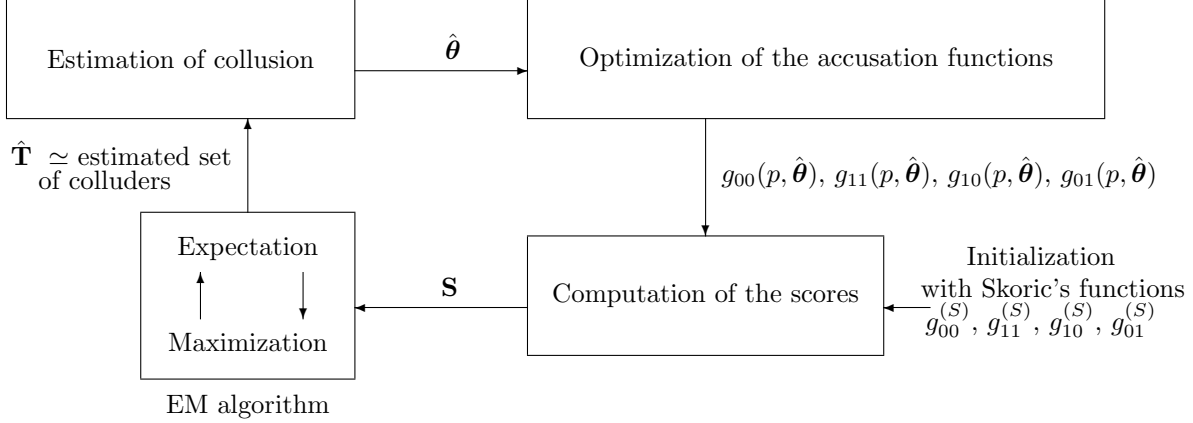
Estimation of collusion

$\hat{\boldsymbol{\theta}}$

Optimization of the accusation functions

$\hat{\mathbf{T}} \simeq$ estimated set of colluders

$g_{00}(p,\hat{\boldsymbol{\theta}}),\ g_{11}(p,\hat{\boldsymbol{\theta}}),\ g_{10}(p,\hat{\boldsymbol{\theta}}),\ g_{01}(p,\hat{\boldsymbol{\theta}})$

Expectation

Maximization

EM algorithm

$\mathbf{S}$

Computation of the scores

Initialization with Skoric's functions $g_{00}^{(S)}, g_{11}^{(S)}, g_{10}^{(S)}, g_{01}^{(S)}$